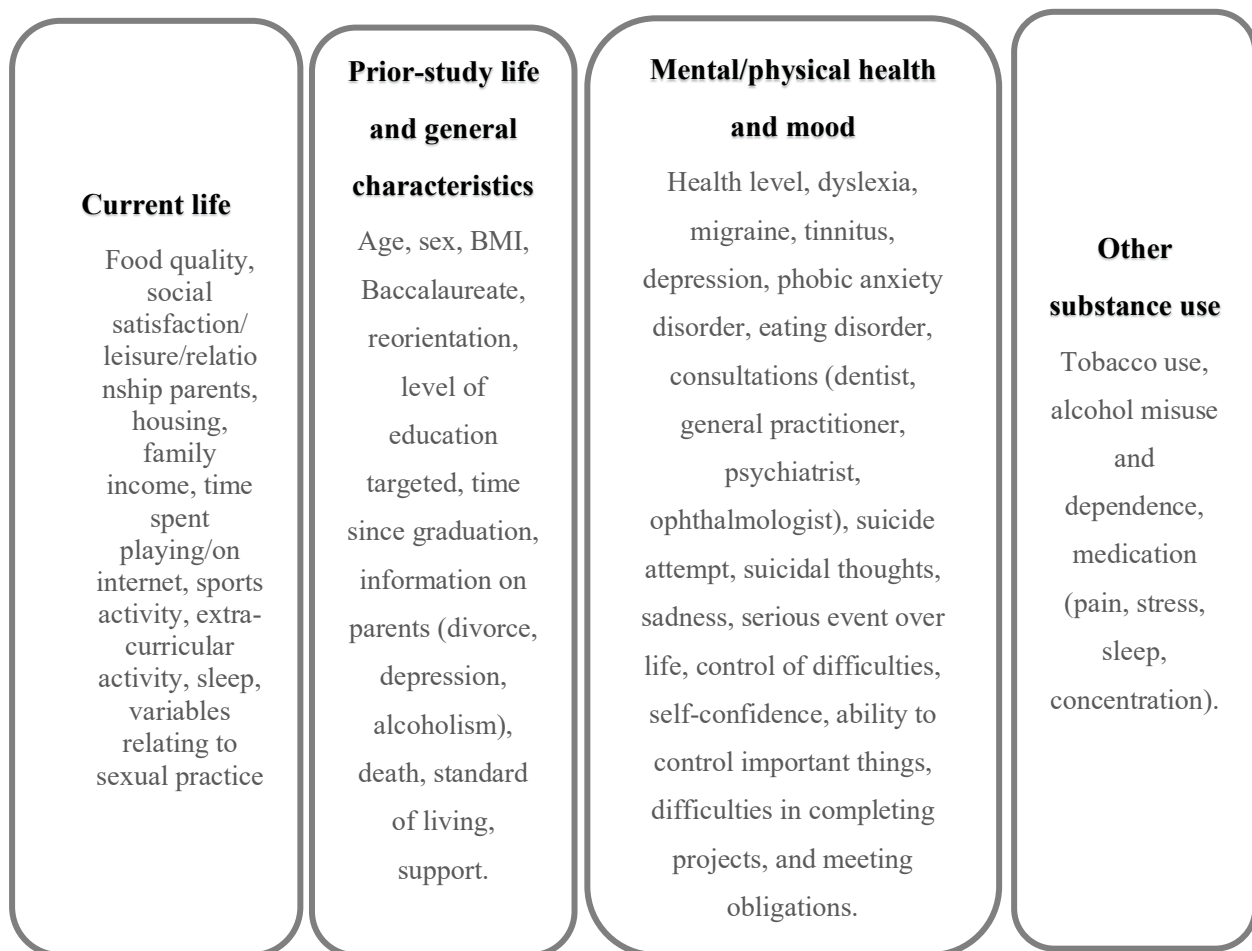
**Current life**

Food quality, social satisfaction/ leisure/relationship parents, housing, family income, time spent playing/on internet, sports activity, extra-curricular activity, sleep, variables relating to sexual practice

**Prior-study life and general characteristics**

Age, sex, BMI, Baccalaureate, reorientation, level of education targeted, time since graduation, information on parents (divorce, depression, alcoholism), death, standard of living, support.

**Mental/physical health and mood**

Health level, dyslexia, migraine, tinnitus, depression, phobic anxiety disorder, eating disorder, consultations (dentist, general practitioner, psychiatrist, ophthalmologist), suicide attempt, suicidal thoughts, sadness, serious event over life, control of difficulties, self-confidence, ability to control important things, difficulties in completing projects, and meeting obligations.

**Other substance use**

Tobacco use, alcohol misuse and dependence, medication (pain, stress, sleep, concentration).